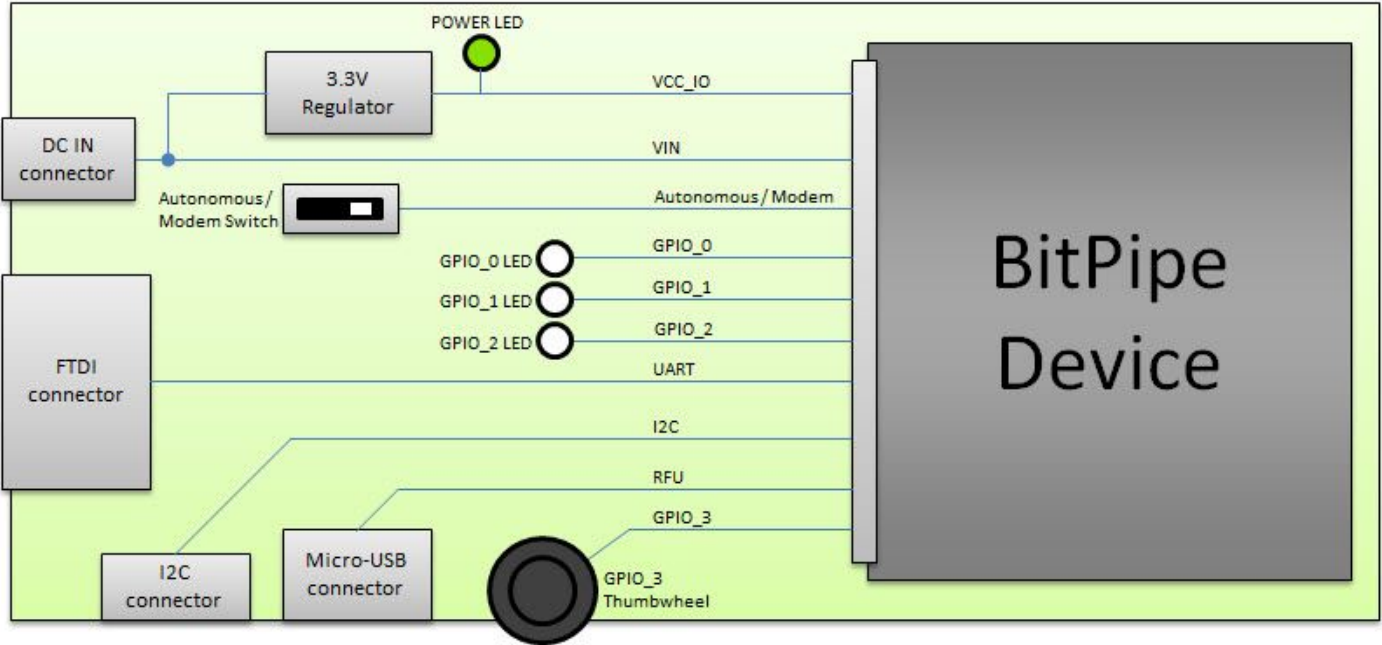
POWER LED

3.3V Regulator

VCC_IO

DC IN connector

VIN

Autonomous / Modem Switch

Autonomous / Modem

GPIO_0 LED

GPIO_0

GPIO_1 LED

GPIO_1

GPIO_2 LED

GPIO_2

FTDI connector

UART

I2C

RFU

GPIO_3

I2C connector

Micro-USB connector

GPIO_3 Thumbwheel

BitPipe Device